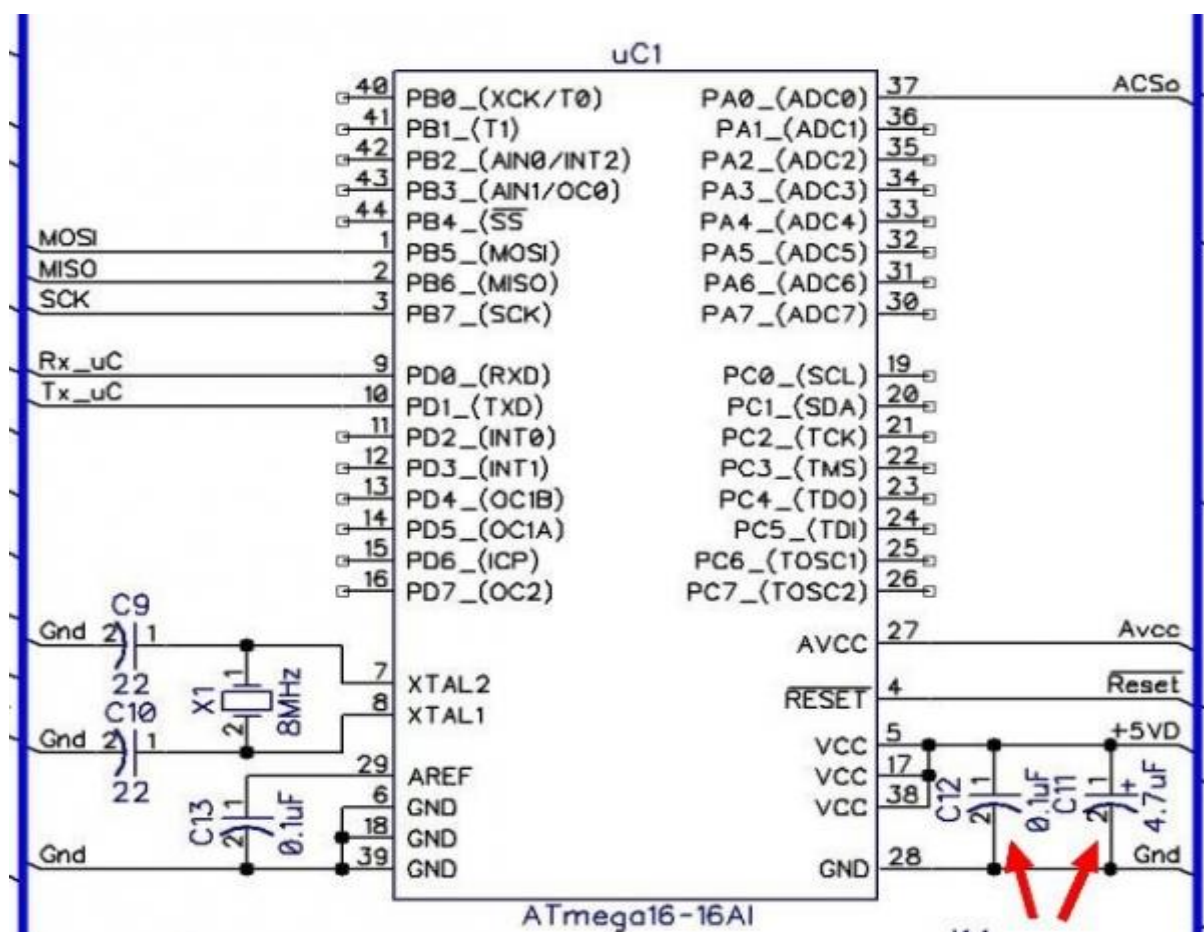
uC1

40 PB0_(XCK/T0)
41 PB1_(T1)
42 PB2_(AIN0/INT2)
43 PB3_(AIN1/OC0)
44 PB4_($\overline{SS}$
MOSI 1 PB5_(MOSI)
MISO 2 PB6_(MISO)
SCK 3 PB7_(SCK)
Rx_uC 9 PD0_(RXD)
Tx_uC 10 PD1_(TXD)
11 PD2_(INT0)
12 PD3_(INT1)
13 PD4_(OC1B)
14 PD5_(OC1A)
15 PD6_(ICP)
16 PD7_(OC2)

PA0_(ADC0) 37 ACSo
PA1_(ADC1) 36
PA2_(ADC2) 35
PA3_(ADC3) 34
PA4_(ADC4) 33
PA5_(ADC5) 32
PA6_(ADC6) 31
PA7_(ADC7) 30
PC0_(SCL) 19
PC1_(SDA) 20
PC2_(TCK) 21
PC3_(TMS) 22
PC4_(TDO) 23
PC5_(TDI) 24
PC6_(TOSC1) 25
PC7_(TOSC2) 26

C9
Gnd 2 1
22
X1 2 1 8MHz
C10
Gnd 2 1
22
7 XTAL2
8 XTAL1
29 AREF
C13 2 1 0.1uF
6 GND
18 GND
Gnd 39 GND

AVCC 27 Avcc
$\overline{RESET}$ 4 $\overline{Reset}$
VCC 5 +5VD
VCC 17
VCC 38
C12 2 1 0.1uF
C11 2 1 + 4.7uF
GND 28 Gnd

ATmega16-16AI